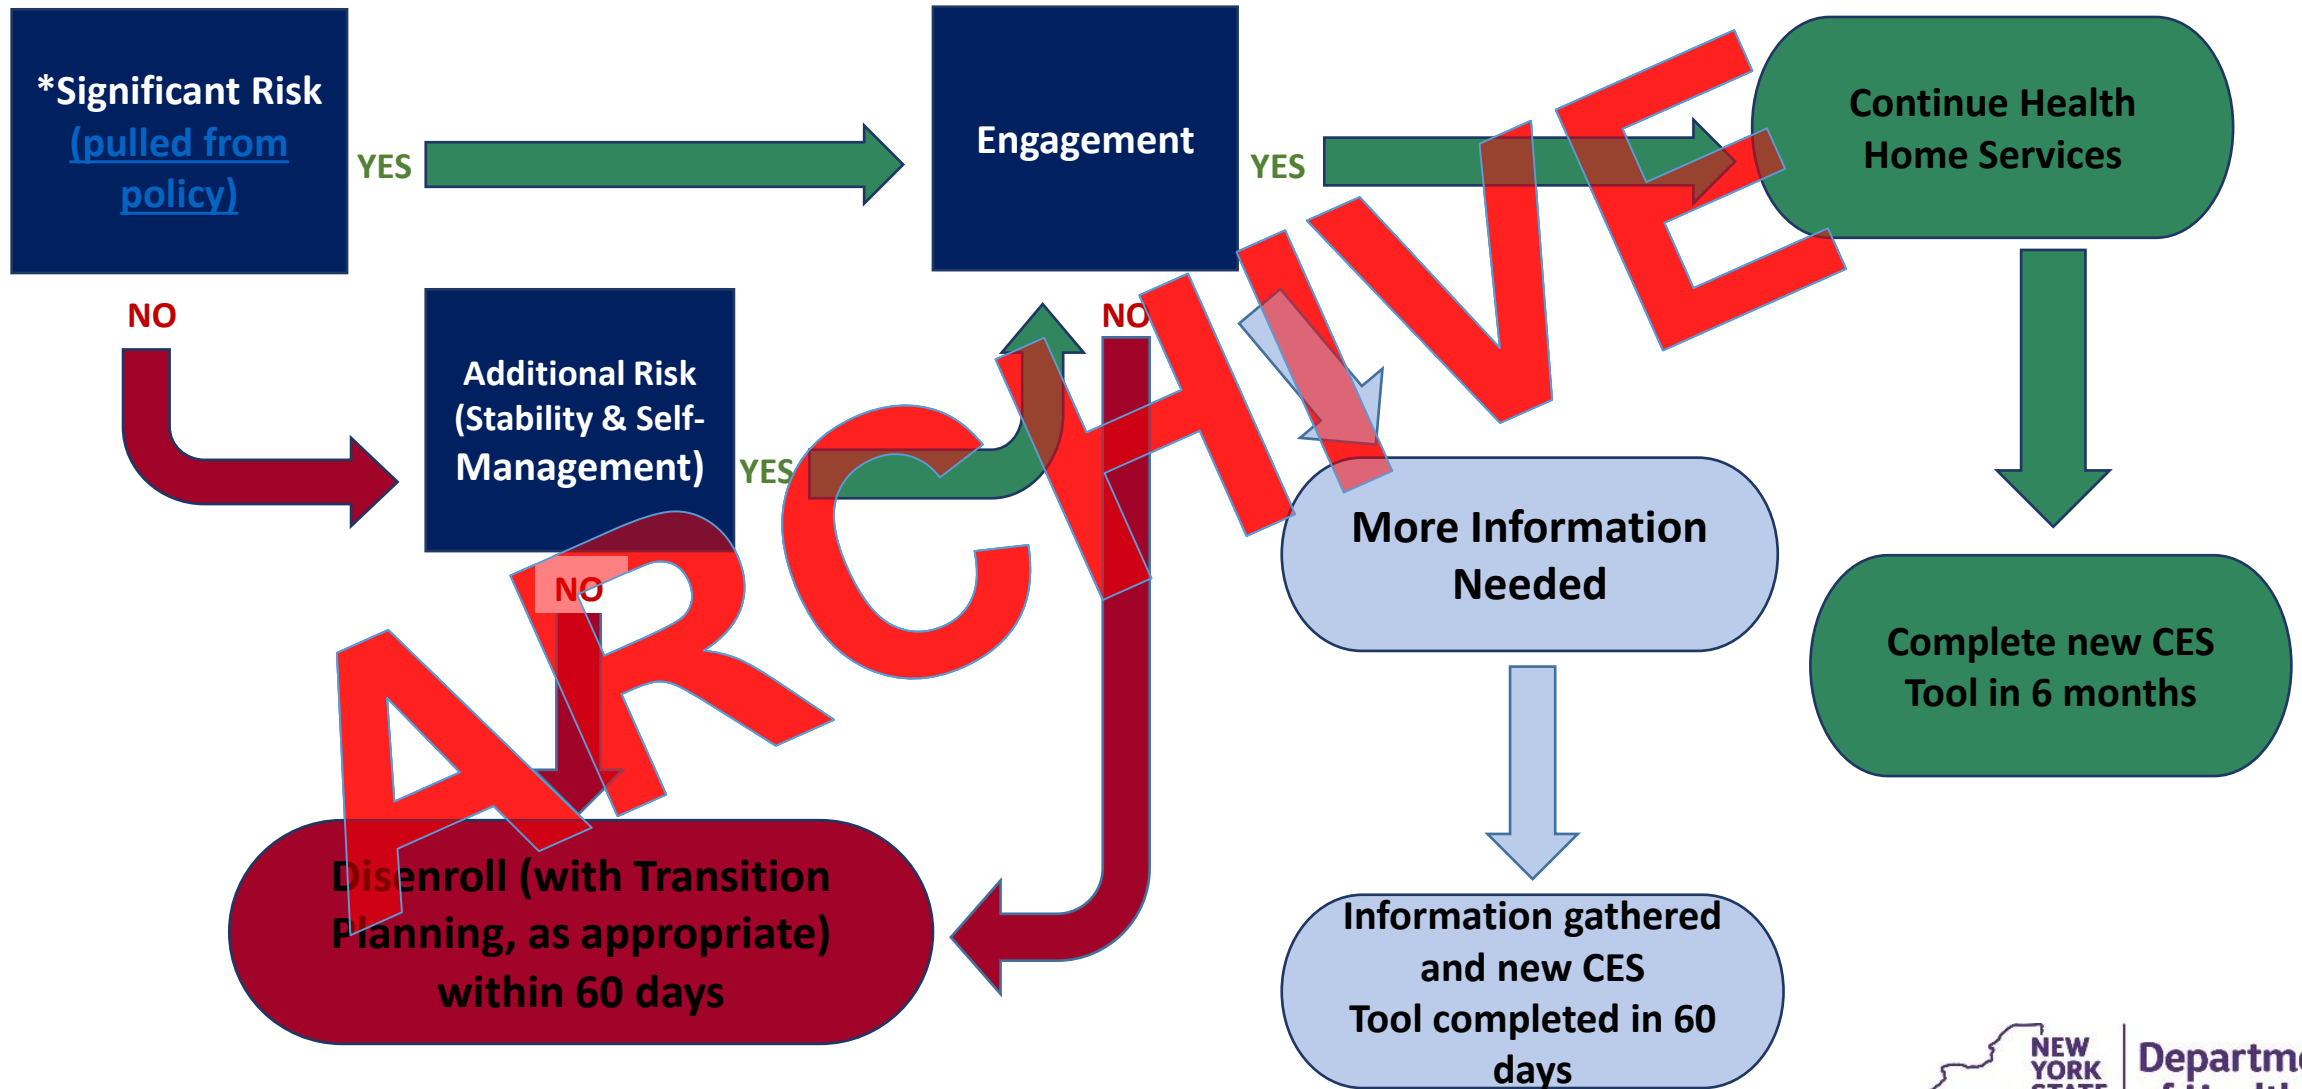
*Significant Risk (pulled from policy)

YES

Engagement

YES

Continue Health Home Services

ARCHIVE

NO

Additional Risk (Stability & Self-Management)

YES

NO

More Information Needed

NO

Complete new CES Tool in 6 months

Disenroll (with Transition Planning, as appropriate) within 60 days

Information gathered and new CES Tool completed in 60 days

NEW YORK STATE | Departm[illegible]